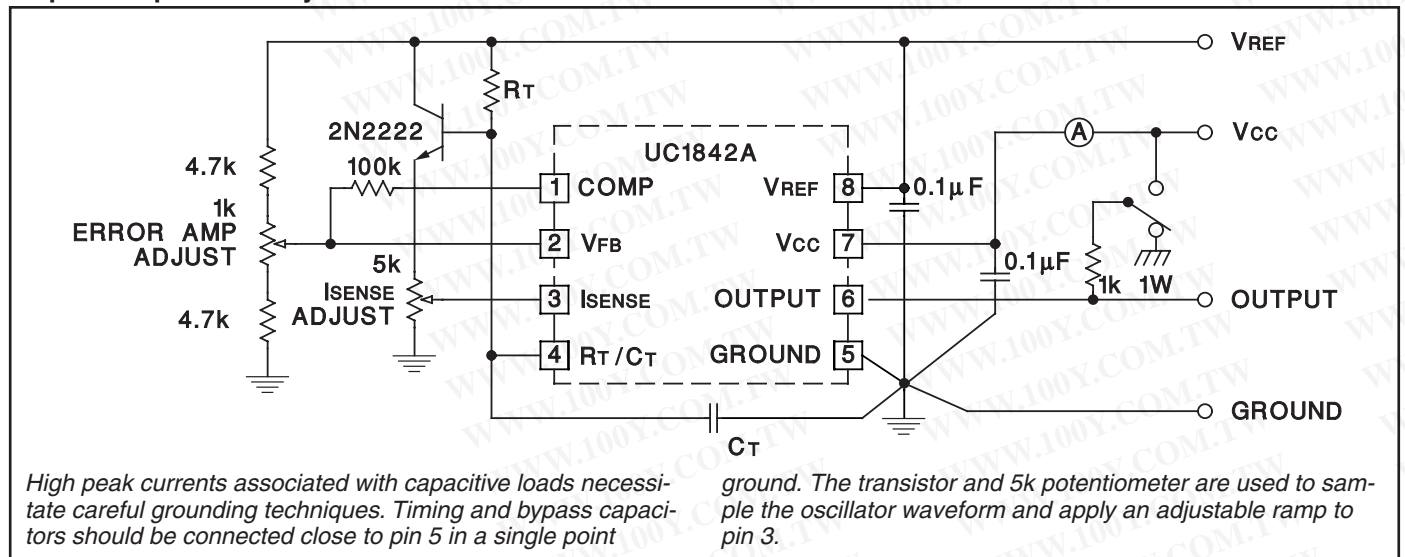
VREF

RT

2N2222

UC1842A

Vcc

4.7k

100k

1 COMP

VREF 8

0.1µF

1k
ERROR AMP
ADJUST

2 VFB

Vcc 7

5k

0.1µF

1k 1W

ISENSE
ADJUST

3 ISENSE

OUTPUT 6

OUTPUT

4.7k

4 RT/CT

GROUND 5

GROUND

CT

High peak currents associated with capacitive loads necessitate careful grounding techniques. Timing and bypass capacitors should be connected close to pin 5 in a single point ground. The transistor and 5k potentiometer are used to sample the oscillator waveform and apply an adjustable ramp to pin 3.

WWW.100Y.COM.TW